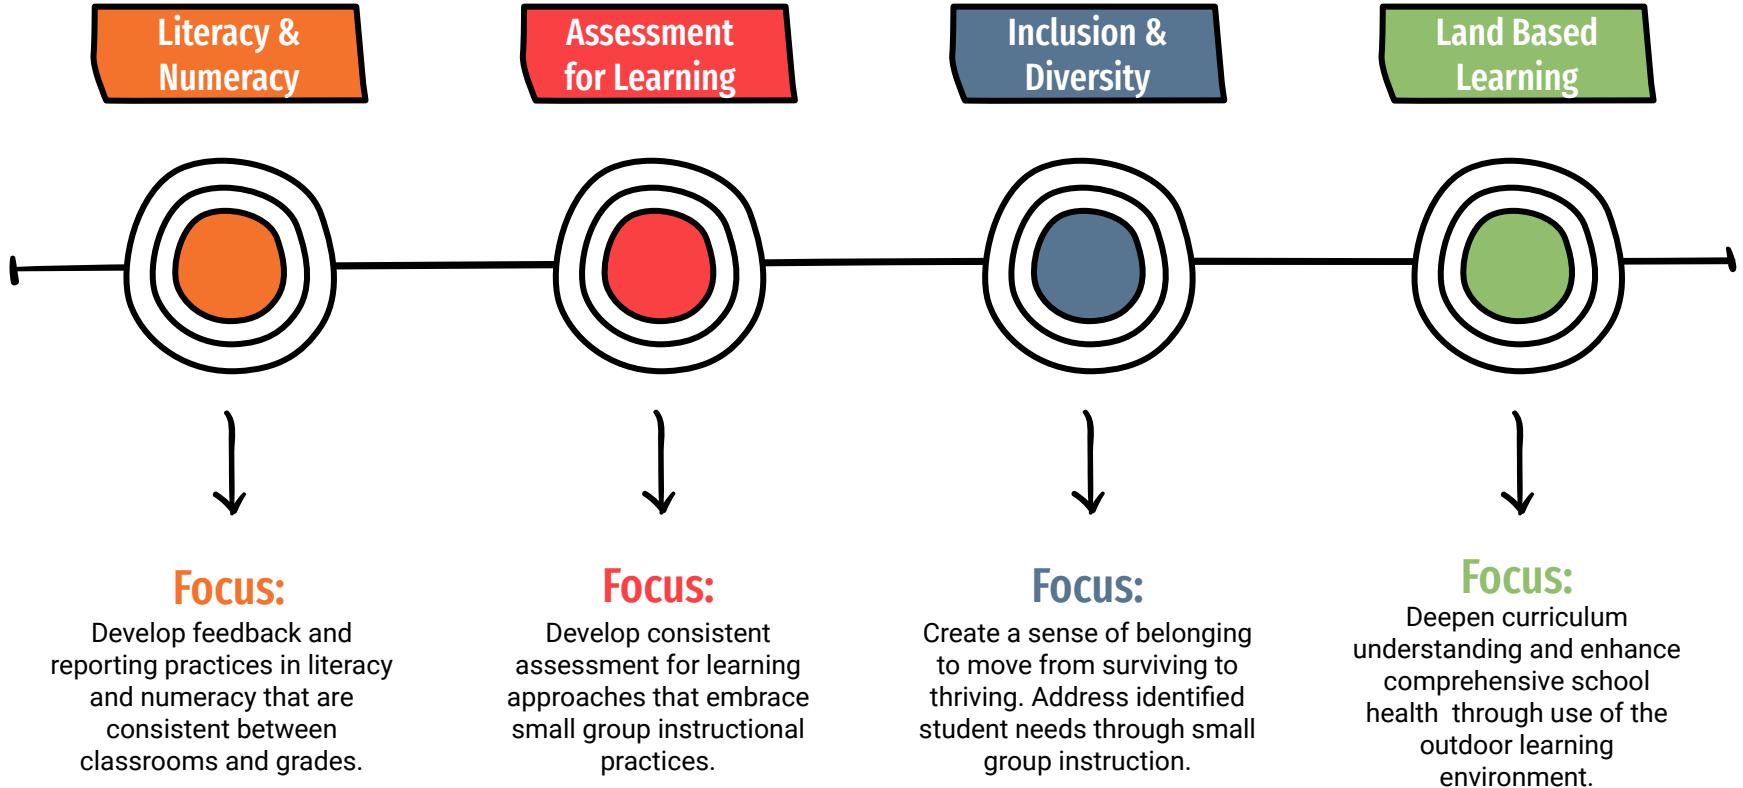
Literacy & Numeracy

Assessment for Learning

Inclusion & Diversity

Land Based Learning

Focus:
Develop feedback and reporting practices in literacy and numeracy that are consistent between classrooms and grades.

Focus:
Develop consistent assessment for learning approaches that embrace small group instructional practices.

Focus:
Create a sense of belonging to move from surviving to thriving. Address identified student needs through small group instruction.

Focus:
Deepen curriculum understanding and enhance comprehensive school health through use of the outdoor learning environment.